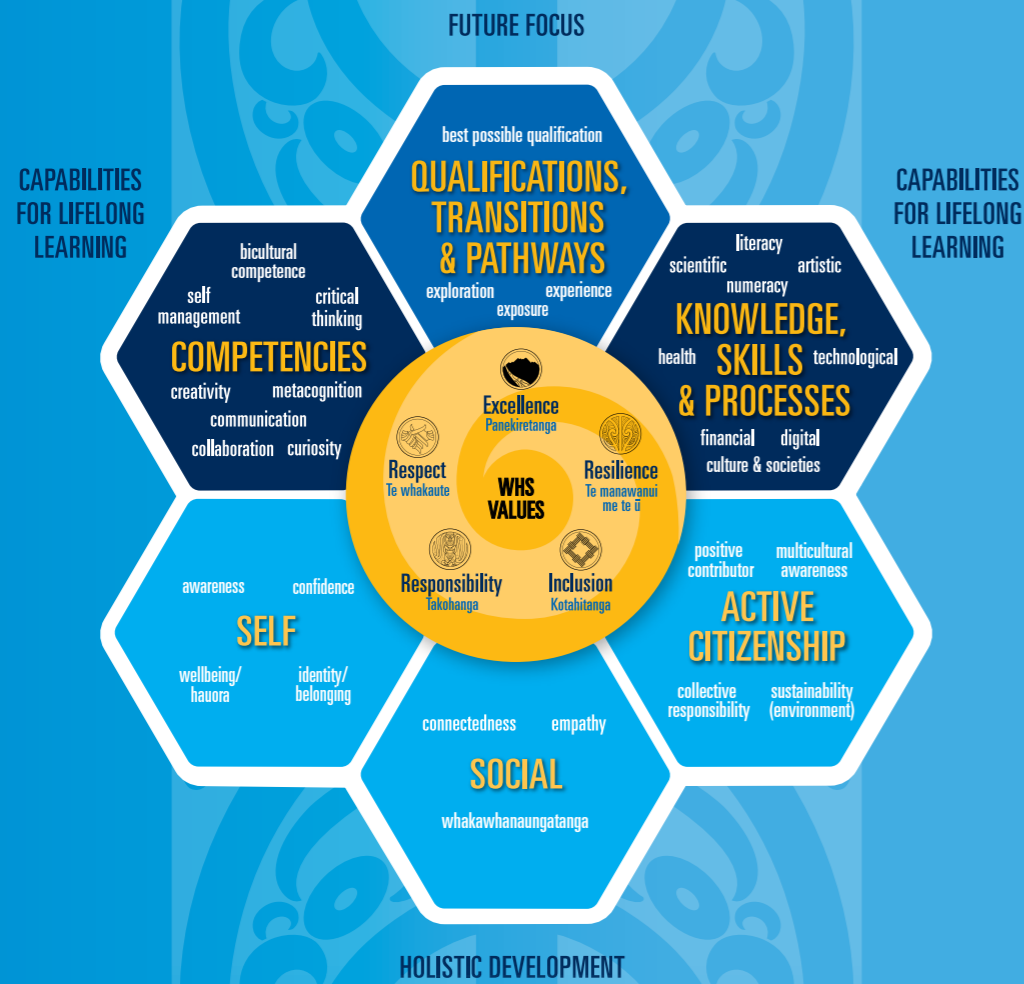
FUTURE FOCUS

CAPABILITIES FOR LIFELONG LEARNING

CAPABILITIES FOR LIFELONG LEARNING

best possible qualification
QUALIFICATIONS, TRANSITIONS & PATHWAYS
exploration experience
exposure

bicultural competence
self management
critical thinking
COMPETENCIES
creativity metacognition
communication
collaboration curiosity

literacy
scientific artistic
numeracy
KNOWLEDGE, SKILLS & PROCESSES
health technological
financial digital
culture & societies

Excellence
Panekiretanga
Respect
Te whakaute
WHS VALUES
Resilience
Te manawanui me te ū
Responsibility
Takohanga
Inclusion
Kotahitanga

awareness confidence
SELF
wellbeing/ hauora
identity/ belonging

positive contributor
multicultural awareness
ACTIVE CITIZENSHIP
collective responsibility
sustainability (environment)

connectedness empathy
SOCIAL
whakawhanaungatanga

HOLISTIC DEVELOPMENT